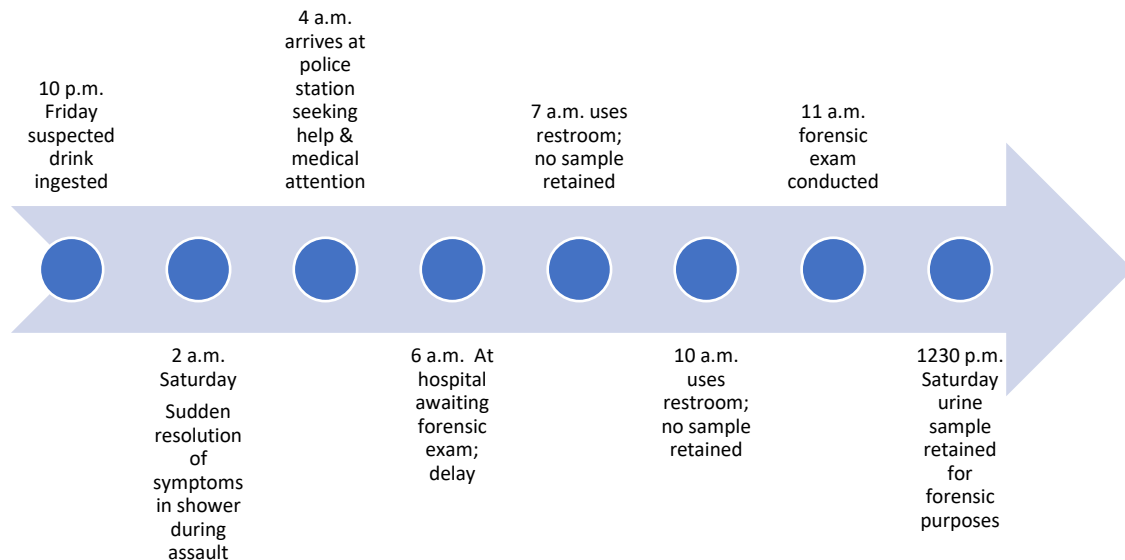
10 p.m. Friday suspected drink ingested

2 a.m. Saturday
Sudden resolution of symptoms in shower during assault

4 a.m. arrives at police station seeking help & medical attention

6 a.m. At hospital awaiting forensic exam; delay

7 a.m. uses restroom; no sample retained

10 a.m. uses restroom; no sample retained

11 a.m. forensic exam conducted

1230 p.m. Saturday urine sample retained for forensic purposes